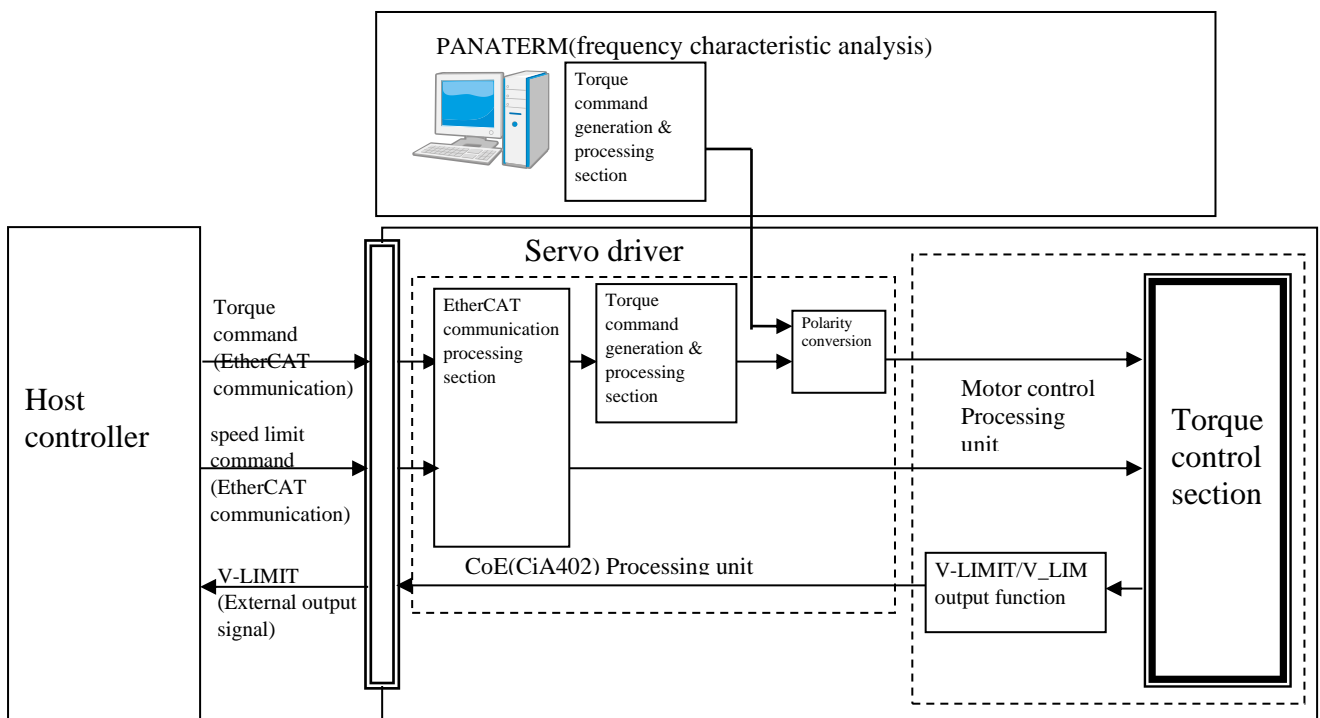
PANATERM(frequency characteristic analysis)

Torque command generation & processing section

Servo driver

Host controller

Torque command (EtherCAT communication)

speed limit command (EtherCAT communication)

V-LIMIT (External output signal)

EtherCAT communication processing section

Torque command generation & processing section

Polarity conversion

CoE(CiA402) Processing unit

Motor control Processing unit

V-LIMIT/V_LIM output function

Torque control section